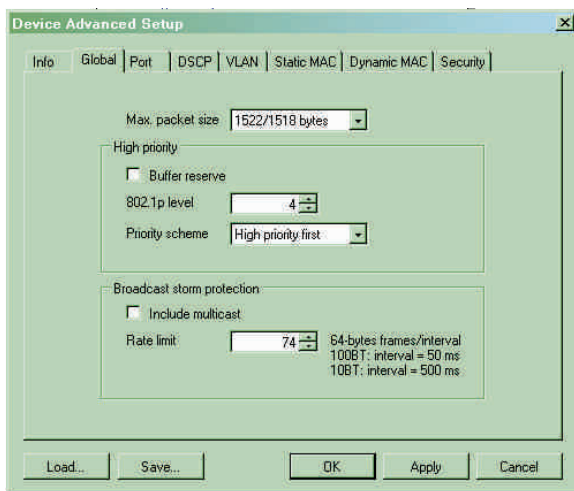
Device Advanced Setup

Info | Global | Port | DSCP | VLAN | Static MAC | Dynamic MAC | Security

Max. packet size 1522/1518 bytes

High priority

Buffer reserve

802.1p level 4

Priority scheme High priority first

Broadcast storm protection

Include multicast

Rate limit 74 64-bytes frames/interval
100BT: interval = 50 ms
10BT: interval = 500 ms

Load... Save... OK Apply Cancel